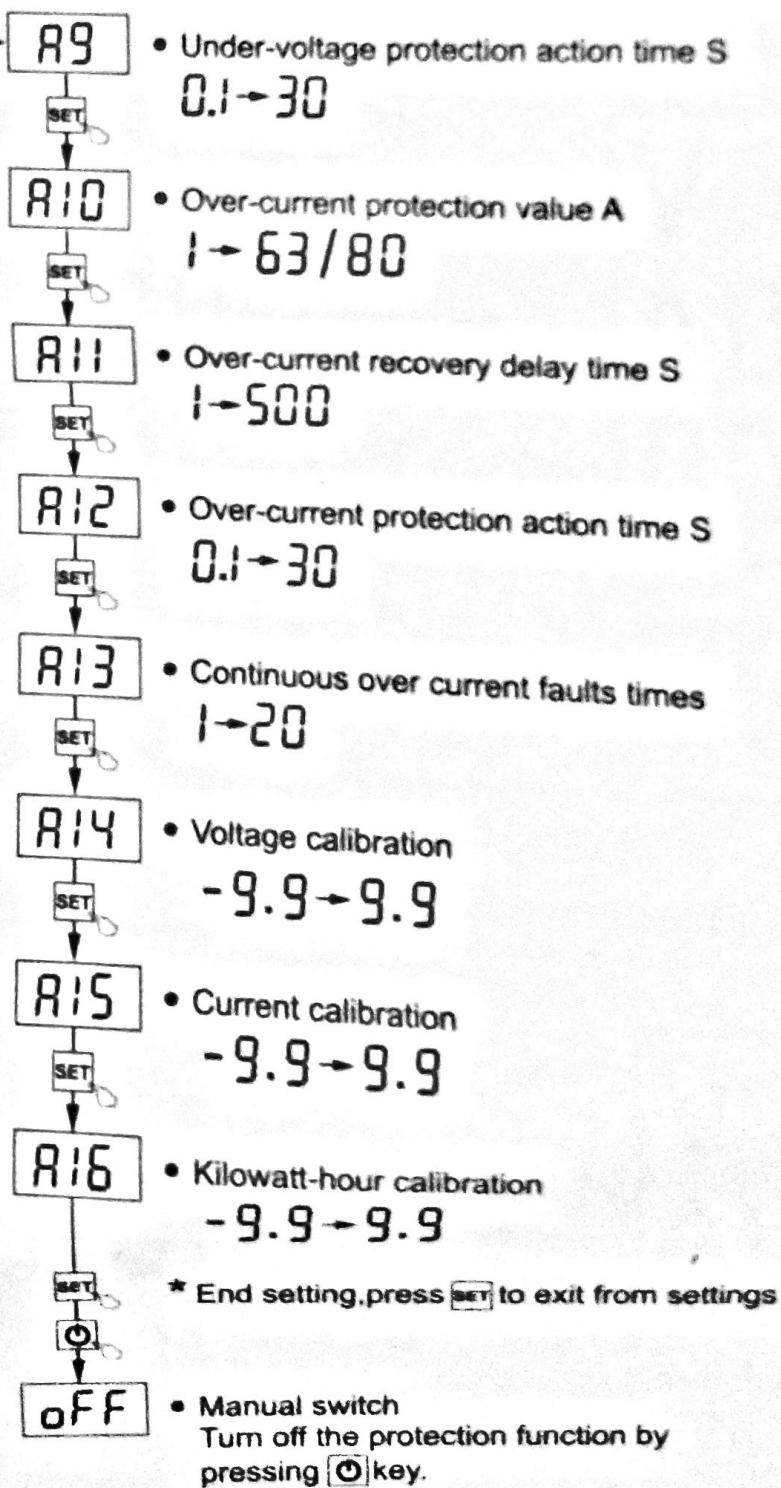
A9
• Under-voltage protection action time S
0.1→30

SET

A10
• Over-current protection value A
1→63/80

SET

A11
• Over-current recovery delay time S
1→500

SET

A12
• Over-current protection action time S
0.1→30

SET

A13
• Continuous over current faults times
1→20

SET

A14
• Voltage calibration
-9.9→9.9

SET

A15
• Current calibration
-9.9→9.9

SET

A16
• Kilowatt-hour calibration
-9.9→9.9

SET
* End setting,press SET to exit from settings

oFF
• Manual switch
Turn off the protection function by pressing key.